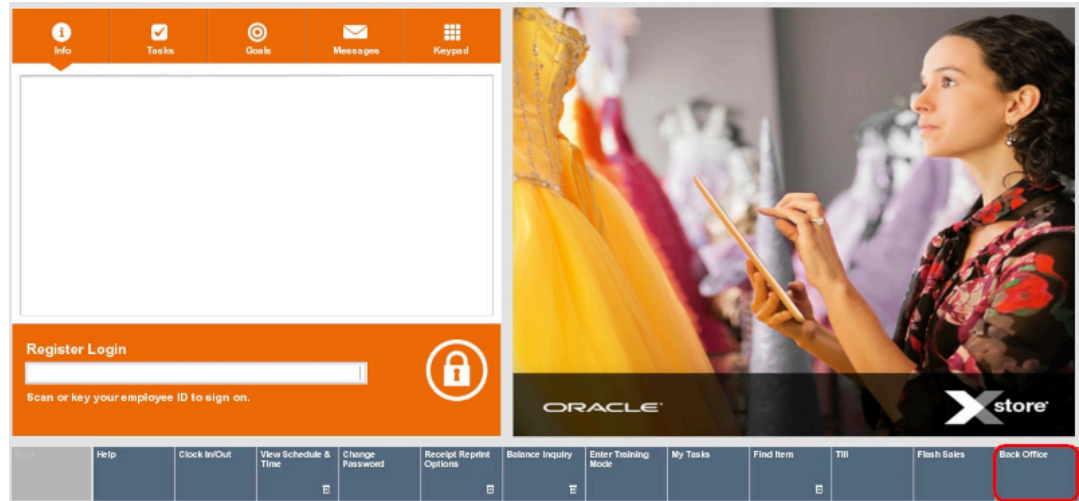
Info Tasks Goals Messages Keypad

Register Login

Scan or key your employee ID to sign on.

ORACLE

Xstore

Back | Help | Clock In/Out | View Schedule & Time | Change Password | Receipt Reprint Options | Balance Inquiry | Enter Training Mode | My Tasks | Find Item | Till | Flash Sales | Back Office